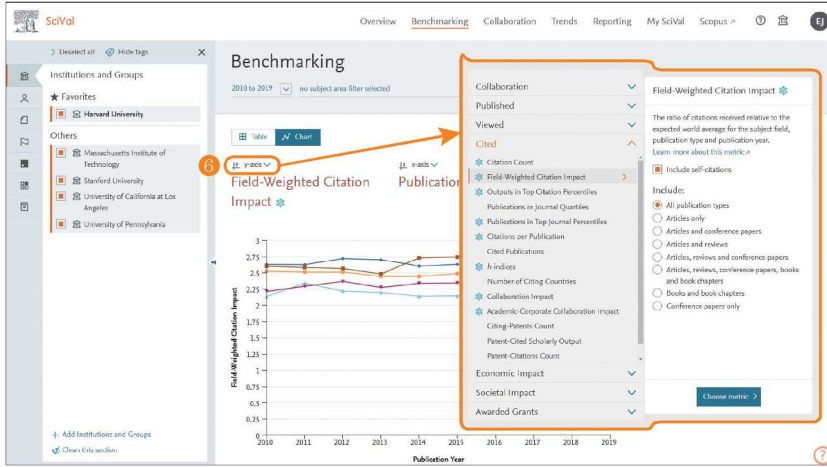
SciVal

Overview Benchmarking Collaboration Trends Reporting My SciVal Scopus ↗ ? EJ

> Unselect all Hide tags ×

Institutions and Groups

★ Favorites

Harvard University

Others

Massachusetts Institute of Technology

Stanford University

University of California at Los Angeles

University of Pennsylvania

+ Add Institutions and Groups

Clean this section

Benchmarking

2010 to 2019 no subject area filter selected

Table Chart

6 y-axis x-axis

Field-Weighted Citation Impact

Publication

Field-Weighted Citation Impact

3
2.75
2.5
2.25
2
1.75
1.5
1.25
1
0.75
0.5
0.25
0

2010 2011 2012 2013 2014 2015 2016 2017 2018 2019

Publication Year

Collaboration
Published
Viewed
Cited
Citation Count
Field-Weighted Citation Impact
Outputs in Top Citation Percentiles
Publications in Journal Quartiles
Publications in Top Journal Percentiles
Citations per Publication
Cited Publications
h-indices
Number of Citing Countries
Collaboration Impact
Academic-Corporate Collaboration Impact
Citing-Patents Count
Patent-Cited Scholarly Output
Patent-Citations Count
Economic Impact
Societal Impact
Awarded Grants

Field-Weighted Citation Impact

The ratio of citations received relative to the expected world average for the subject field, publication type and publication year.
Learn more about this metric ↗

Include self-citations

Include:
All publication types
Articles only
Articles and conference papers
Articles and reviews
Articles, reviews and conference papers
Articles, reviews, conference papers, books and book chapters
Books and book chapters
Conference papers only

Choose metric >